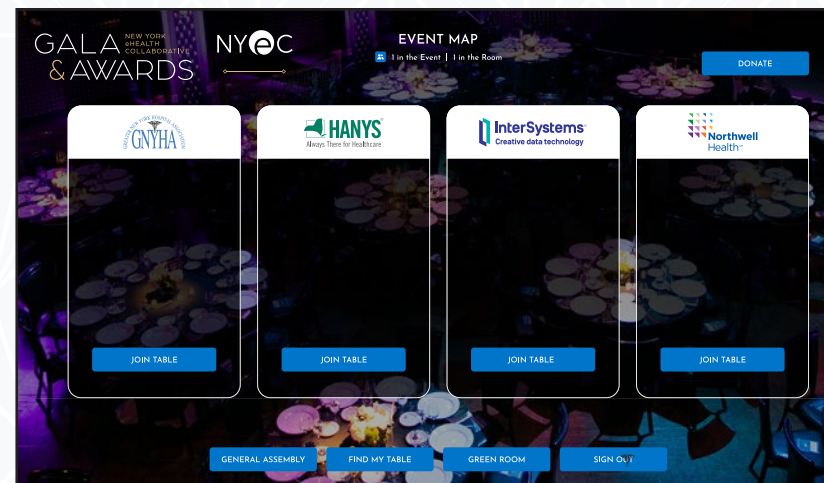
GALA & AWARDS NEW YORK eHEALTH COLLABORATIVE

NYeC

EVENT MAP
1 in the Event | 1 in the Room

DONATE

GREATER NEW YORK HOSPITAL ASSOCIATION GNYHA

JOIN TABLE

HANYS
Always There for Healthcare

JOIN TABLE

InterSystems
Creative data technology

JOIN TABLE

Northwell Health

JOIN TABLE

GENERAL ASSEMBLY
FIND MY TABLE
GREEN ROOM
SIGN OUT